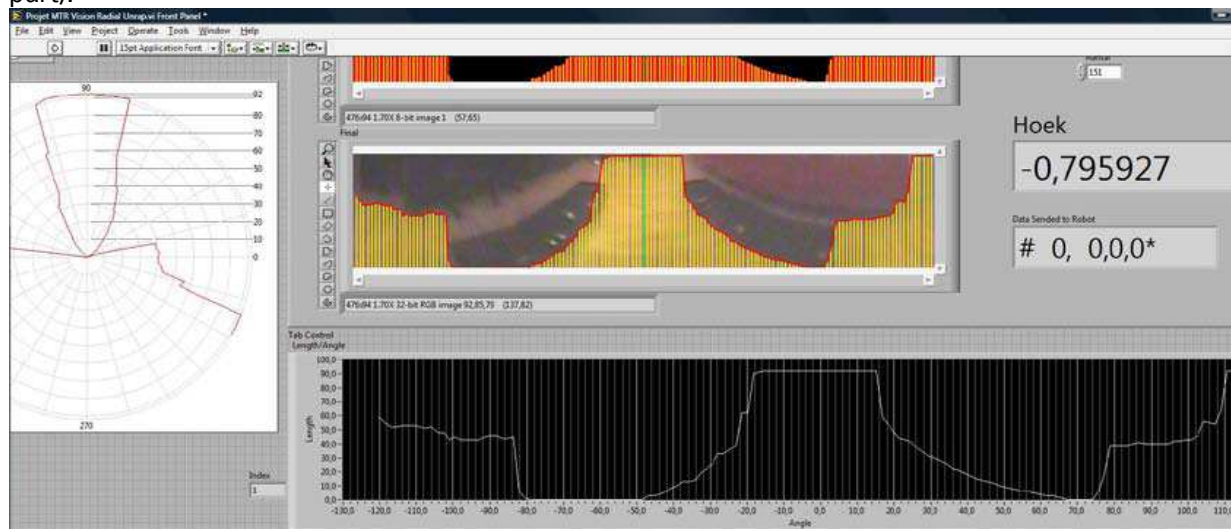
part).

Projet MTR Vision Radial Unrap.vi Front Panel *

File Edit View Project Operate Tools Window Help

15pt Application Font

90

92

80

70

60

50

40

30

20

10

0

270

Index

1

476x94 1.70X 8-bit image 1 (57,65)

Final

476x94 1.70X 32-bit RGB image 92,85,79 (137,82)

Hoek

-0,795927

Data Sended to Robot

# 0, 0,0,0*

151

Tab Control

Length/Angle

100,0

90,0

80,0

70,0

60,0

50,0

40,0

30,0

20,0

10,0

0,0

Length

-130,0 -120,0 -110,0 -100,0 -90,0 -80,0 -70,0 -60,0 -50,0 -40,0 -30,0 -20,0 -10,0 0,0 10,0 20,0 30,0 40,0 50,0 60,0 70,0 80,0 90,0 100,0 110,0

Angle